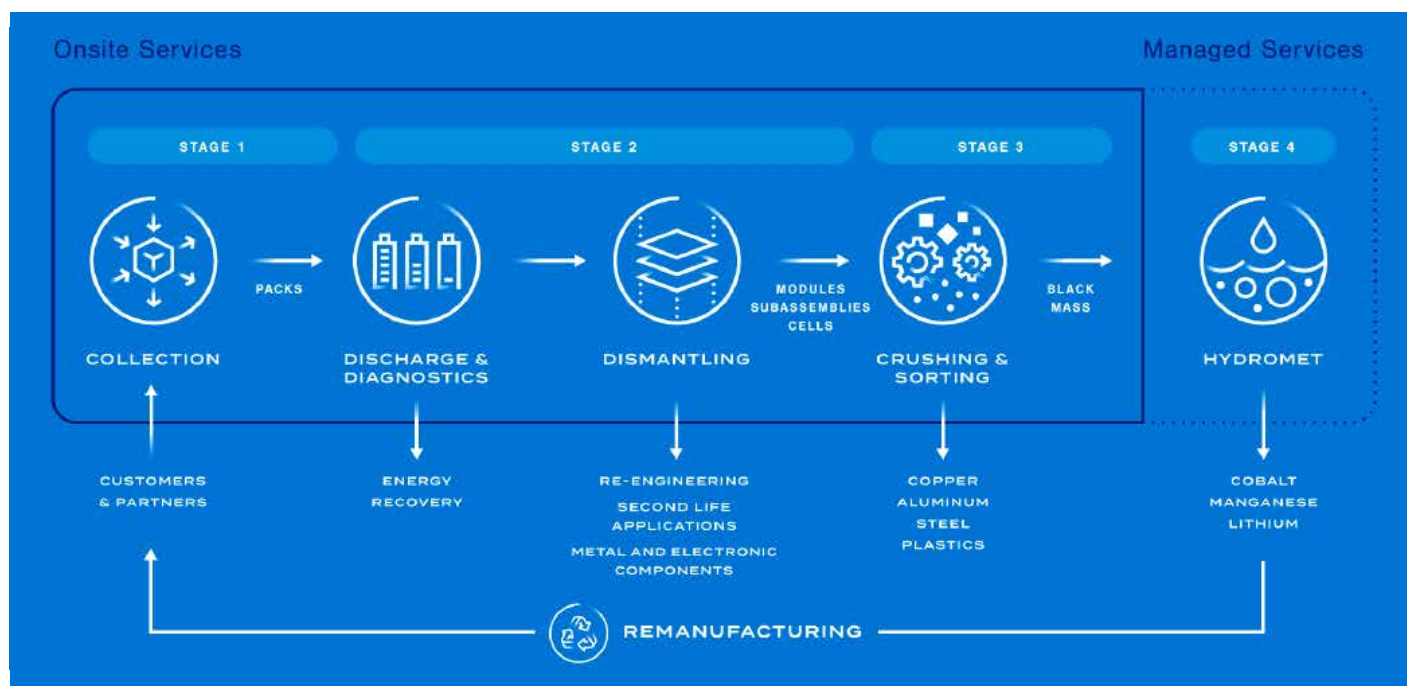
Onsite Services

Managed Services

STAGE 1

STAGE 2

STAGE 3

STAGE 4

PACKS

MODULES
SUBASSEMBLIES
CELLS

BLACK MASS

COLLECTION

DISCHARGE & DIAGNOSTICS

DISMANTLING

CRUSHING & SORTING

HYDROMET

CUSTOMERS & PARTNERS

ENERGY RECOVERY

RE-ENGINEERING

SECOND LIFE APPLICATIONS

METAL AND ELECTRONIC COMPONENTS

COPPER
ALUMINUM
STEEL
PLASTICS

COBALT
MANGANESE
LITHIUM

REMANUFACTURING